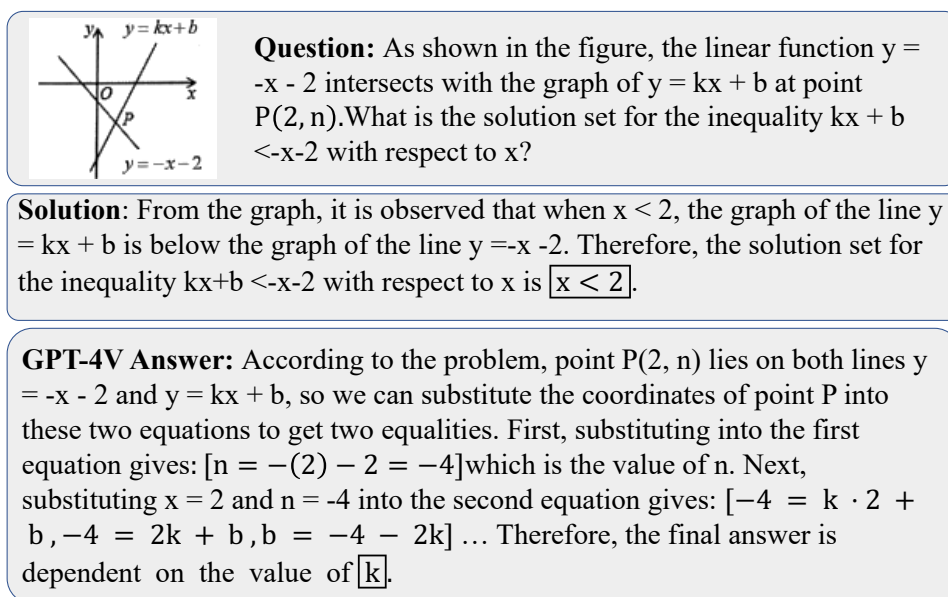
$y$ $y = kx + b$
$O$ $x$
$P$
$y = -x - 2$

**Question:** As shown in the figure, the linear function y = -x - 2 intersects with the graph of y = kx + b at point P(2, n).What is the solution set for the inequality kx + b <-x-2 with respect to x?

**Solution**: From the graph, it is observed that when x < 2, the graph of the line y = kx + b is below the graph of the line y =-x -2. Therefore, the solution set for the inequality kx+b <-x-2 with respect to x is $\boxed{x < 2}$.

**GPT-4V Answer:** According to the problem, point P(2, n) lies on both lines y = -x - 2 and y = kx + b, so we can substitute the coordinates of point P into these two equations to get two equalities. First, substituting into the first equation gives: $[n = -(2) - 2 = -4]$which is the value of n. Next, substituting x = 2 and n = -4 into the second equation gives: $[-4 = k \cdot 2 + b, -4 = 2k + b, b = -4 - 2k]$ … Therefore, the final answer is dependent on the value of $\boxed{k}$.